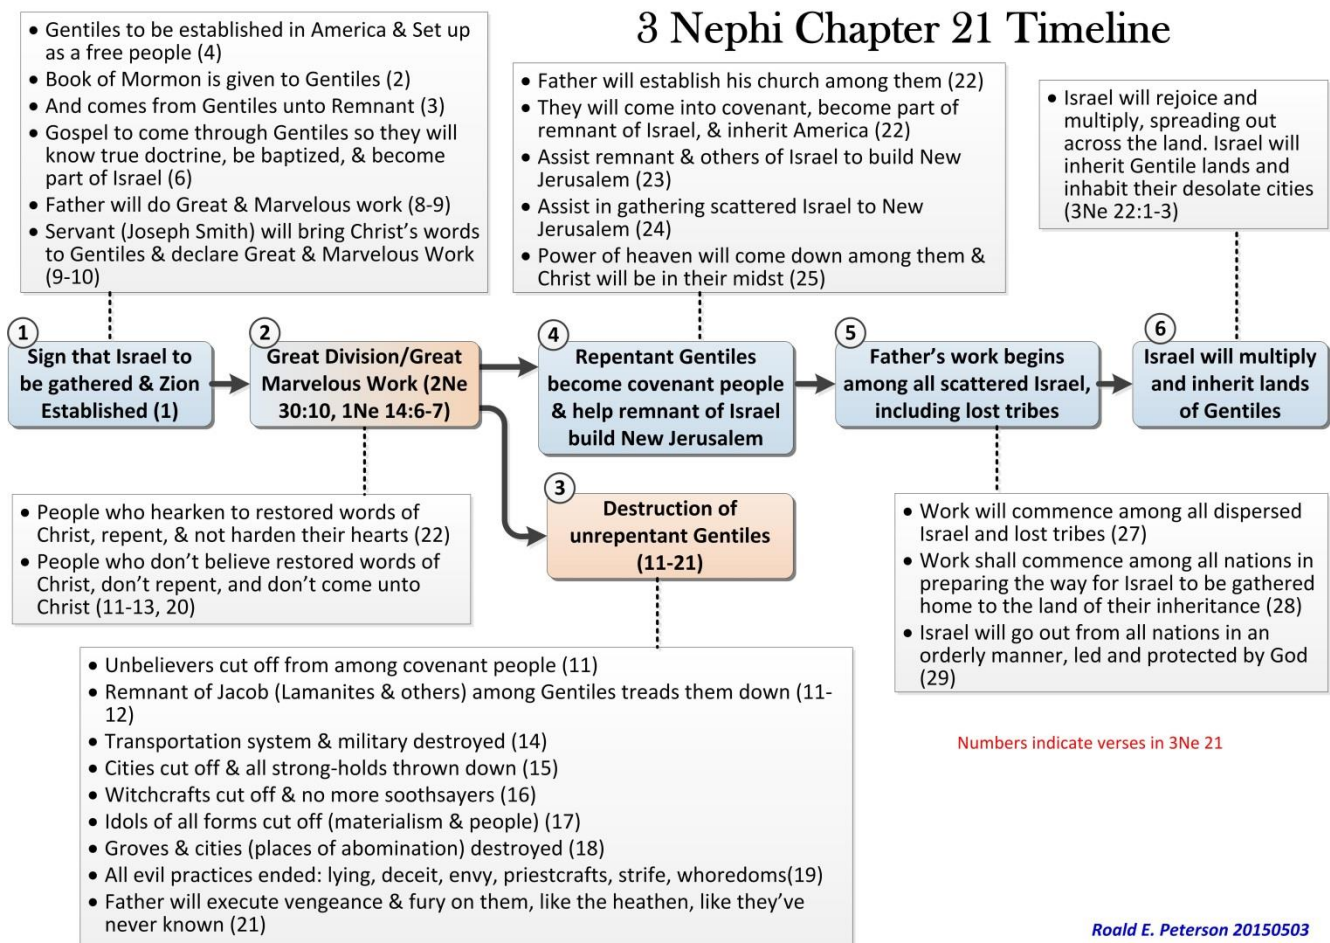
3 Nephi Chapter 21 Timeline

• Gentiles to be established in America & Set up as a free people (4)
• Book of Mormon is given to Gentiles (2)
• And comes from Gentiles unto Remnant (3)
• Gospel to come through Gentiles so they will know true doctrine, be baptized, & become part of Israel (6)
• Father will do Great & Marvelous work (8-9)
• Servant (Joseph Smith) will bring Christ's words to Gentiles & declare Great & Marvelous Work (9-10)

• Father will establish his church among them (22)
• They will come into covenant, become part of remnant of Israel, & inherit America (22)
• Assist remnant & others of Israel to build New Jerusalem (23)
• Assist in gathering scattered Israel to New Jerusalem (24)
• Power of heaven will come down among them & Christ will be in their midst (25)

• Israel will rejoice and multiply, spreading out across the land. Israel will inherit Gentile lands and inhabit their desolate cities (3Ne 22:1-3)

1 Sign that Israel to be gathered & Zion Established (1)

2 Great Division/Great Marvelous Work (2Ne 30:10, 1Ne 14:6-7)

4 Repentant Gentiles become covenant people & help remnant of Israel build New Jerusalem

5 Father's work begins among all scattered Israel, including lost tribes

6 Israel will multiply and inherit lands of Gentiles

3 Destruction of unrepentant Gentiles (11-21)

• People who hearken to restored words of Christ, repent, & not harden their hearts (22)
• People who don't believe restored words of Christ, don't repent, and don't come unto Christ (11-13, 20)

• Work will commence among all dispersed Israel and lost tribes (27)
• Work shall commence among all nations in preparing the way for Israel to be gathered home to the land of their inheritance (28)
• Israel will go out from all nations in an orderly manner, led and protected by God (29)

• Unbelievers cut off from among covenant people (11)
• Remnant of Jacob (Lamanites & others) among Gentiles treads them down (11-12)
• Transportation system & military destroyed (14)
• Cities cut off & all strong-holds thrown down (15)
• Witchcrafts cut off & no more soothsayers (16)
• Idols of all forms cut off (materialism & people) (17)
• Groves & cities (places of abomination) destroyed (18)
• All evil practices ended: lying, deceit, envy, priestcrafts, strife, whoredoms(19)
• Father will execute vengeance & fury on them, like the heathen, like they've never known (21)

Numbers indicate verses in 3Ne 21

Roald E. Peterson 20150503